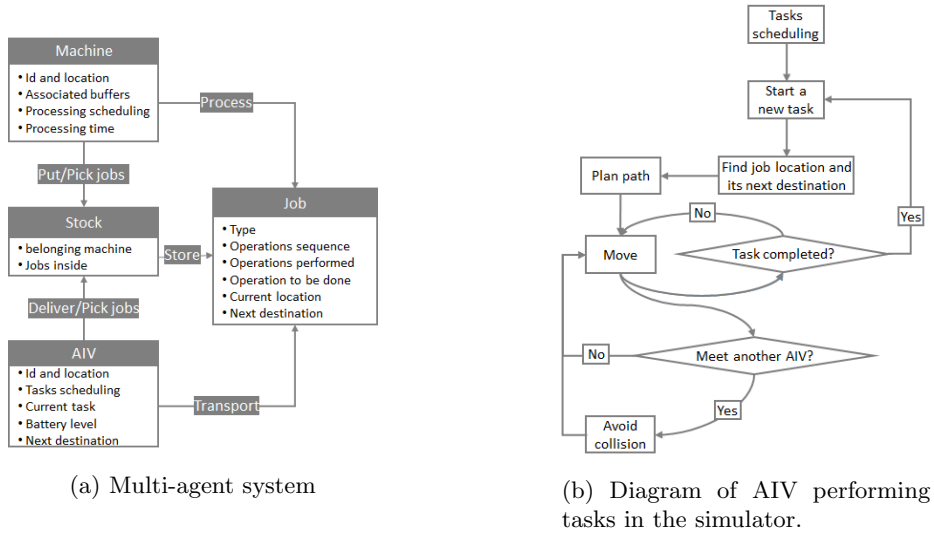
Machine
• Id and location
• Associated buffers
• Processing scheduling
• Processing time

Process

Put/Pick jobs

Stock
• belonging machine
• Jobs inside

Store

Job
• Type
• Operations sequence
• Operations performed
• Operation to be done
• Current location
• Next destination

Deliver/Pick jobs

AIV
• Id and location
• Tasks scheduling
• Current task
• Battery level
• Next destination

Transport

(a) Multi-agent system

Tasks scheduling

Start a new task

Plan path

Find job location and its next destination

No

Yes

Move

Task completed?

No

Meet another AIV?

Yes

Avoid collision

(b) Diagram of AIV performing tasks in the simulator.